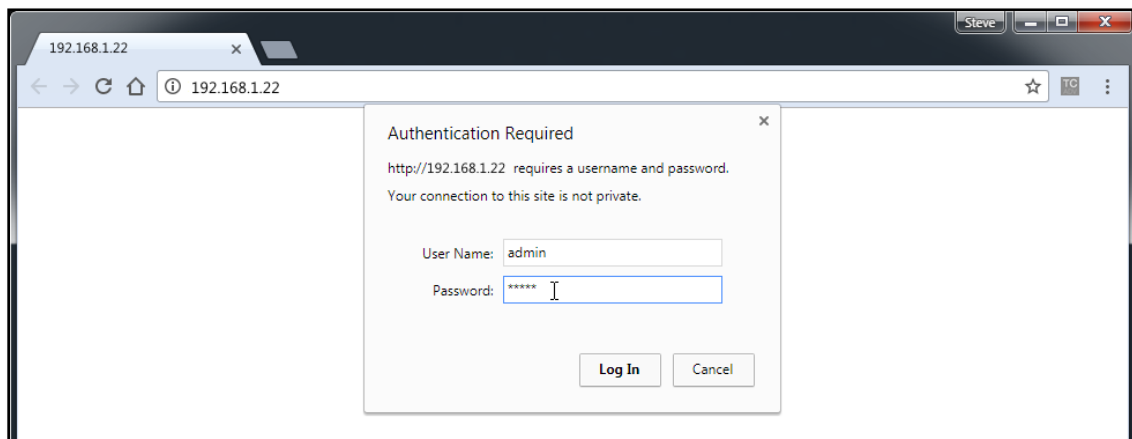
Steve

192.168.1.22 ×

192.168.1.22

TC

Authentication Required ×

http://192.168.1.22 requires a username and password.

Your connection to this site is not private.

User Name: admin

Password: *****

Log In Cancel